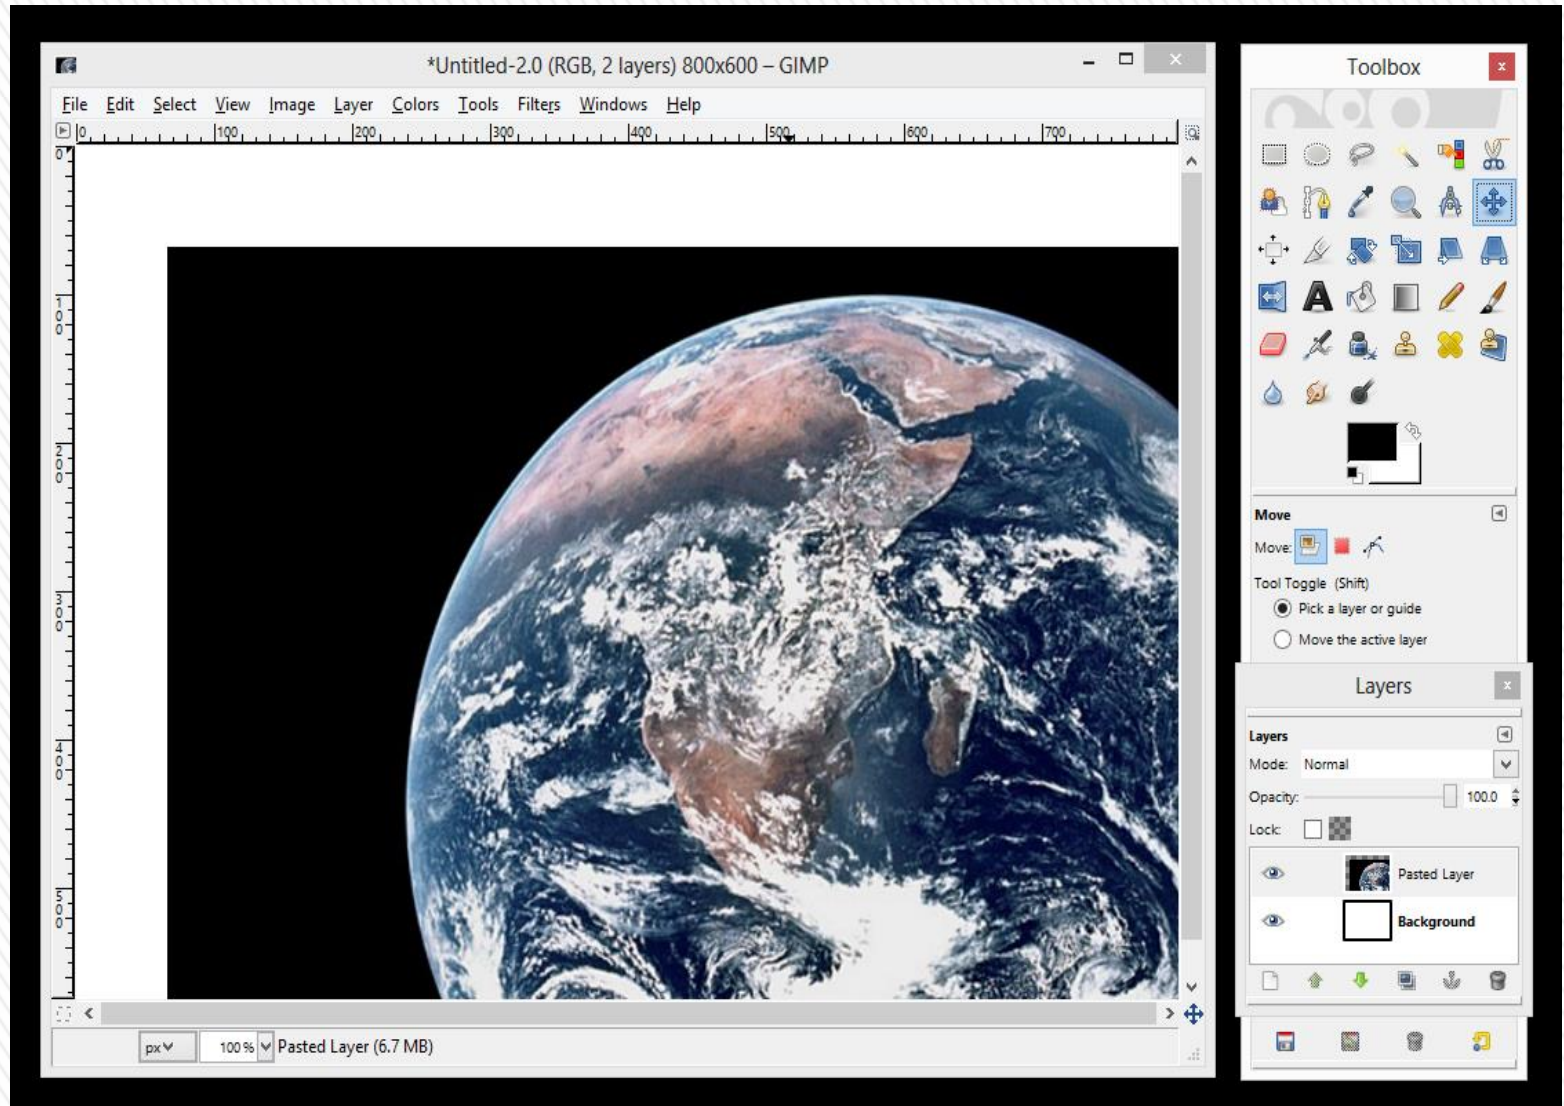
*Untitled-2.0 (RGB, 2 layers) 800x600 – GIMP

File Edit Select View Image Layer Colors Tools Filters Windows Help

0 100 200 300 400 500 600 700

0 100 200 300 400 500

px 100 % Pasted Layer (6.7 MB)

Toolbox

Move

Move:

Tool Toggle (Shift)

Pick a layer or guide

Move the active layer

Layers

Layers

Mode: Normal

Opacity: 100.0

Lock:

Pasted Layer

Background